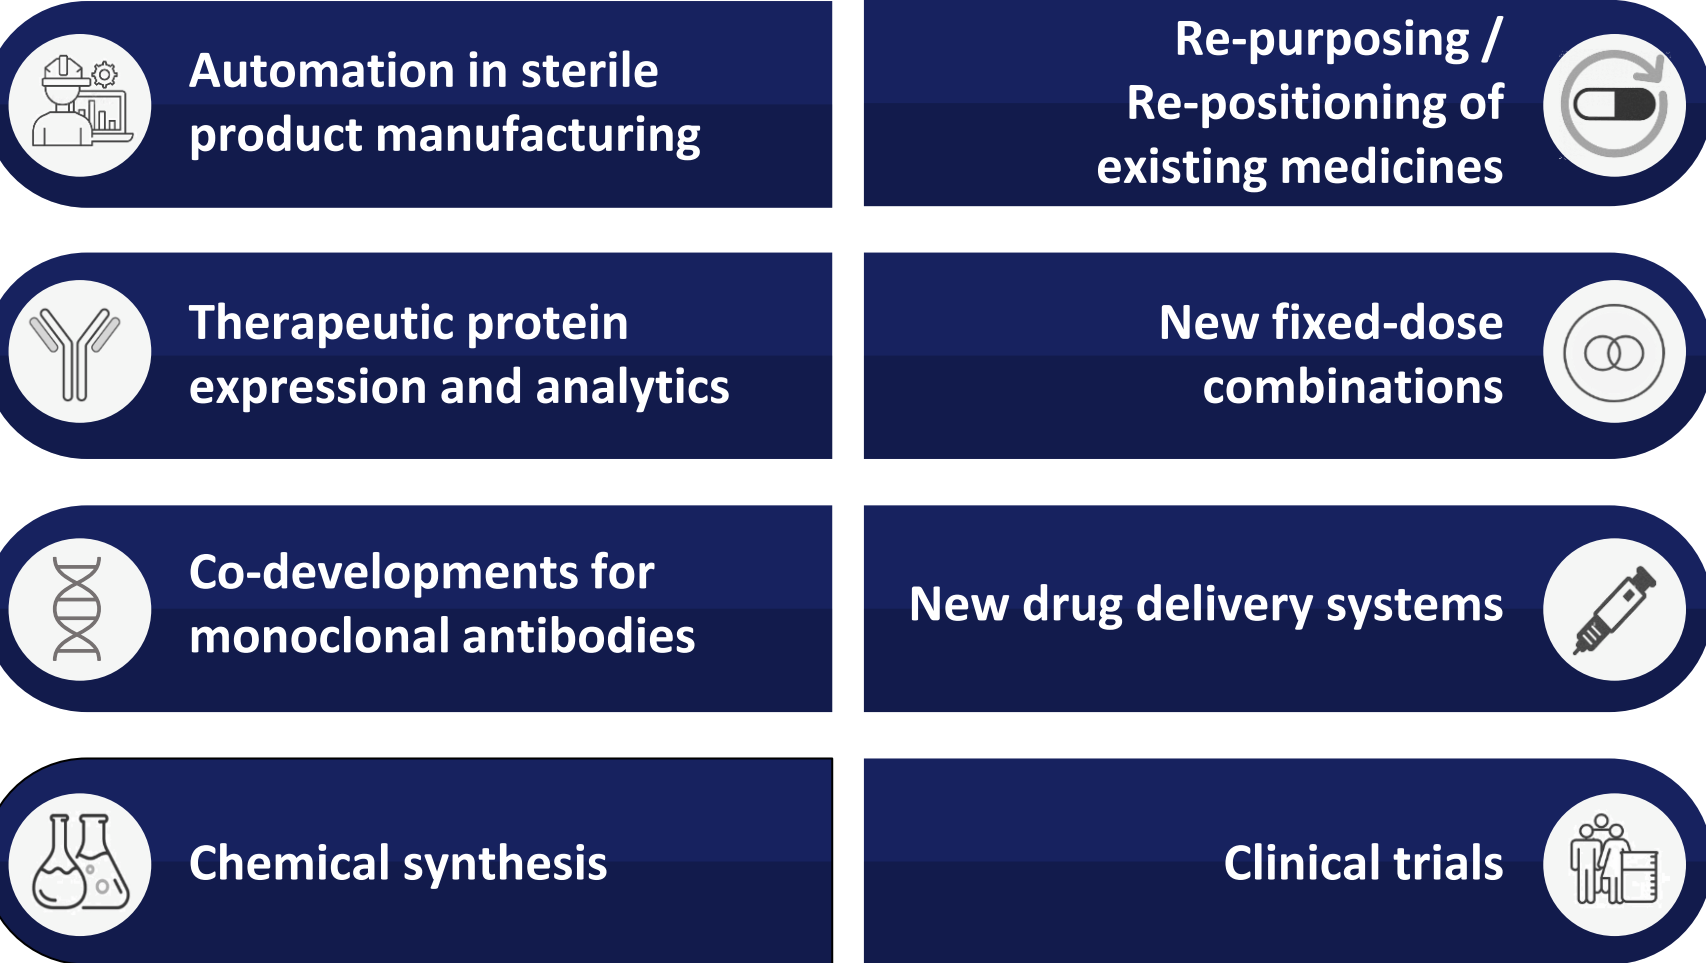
Automation in sterile product manufacturing

Re-purposing / Re-positioning of existing medicines

Therapeutic protein expression and analytics

New fixed-dose combinations

Co-developments for monoclonal antibodies

New drug delivery systems

Chemical synthesis

Clinical trials